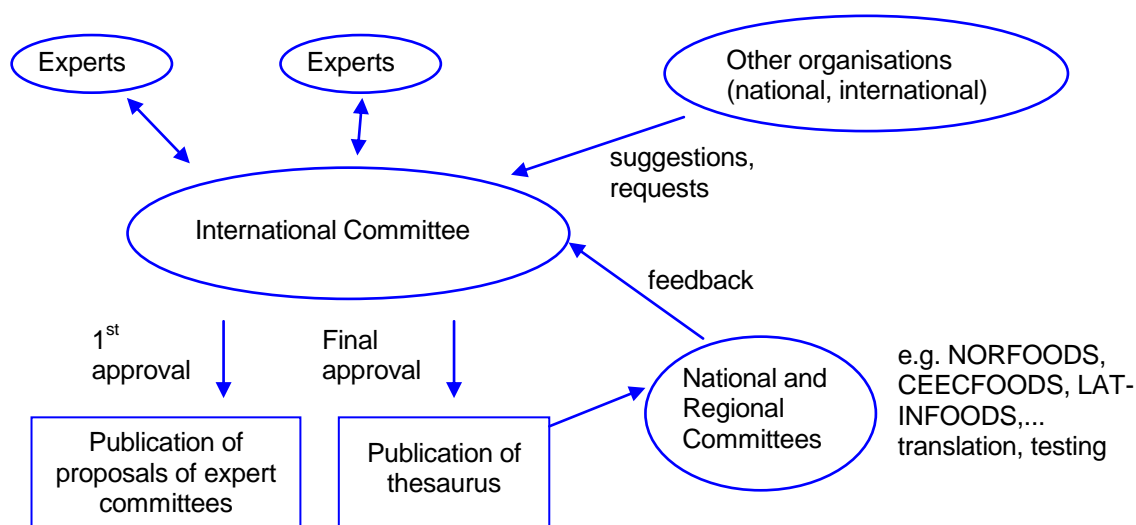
Experts

Experts

Other organisations (national, international)

suggestions, requests

International Committee

feedback

$1^{st}$ approval

Final approval

National and Regional Committees

e.g. NORFOODS, CEECFOODS, LATINFOODS,... translation, testing

Publication of proposals of expert committees

Publication of thesaurus